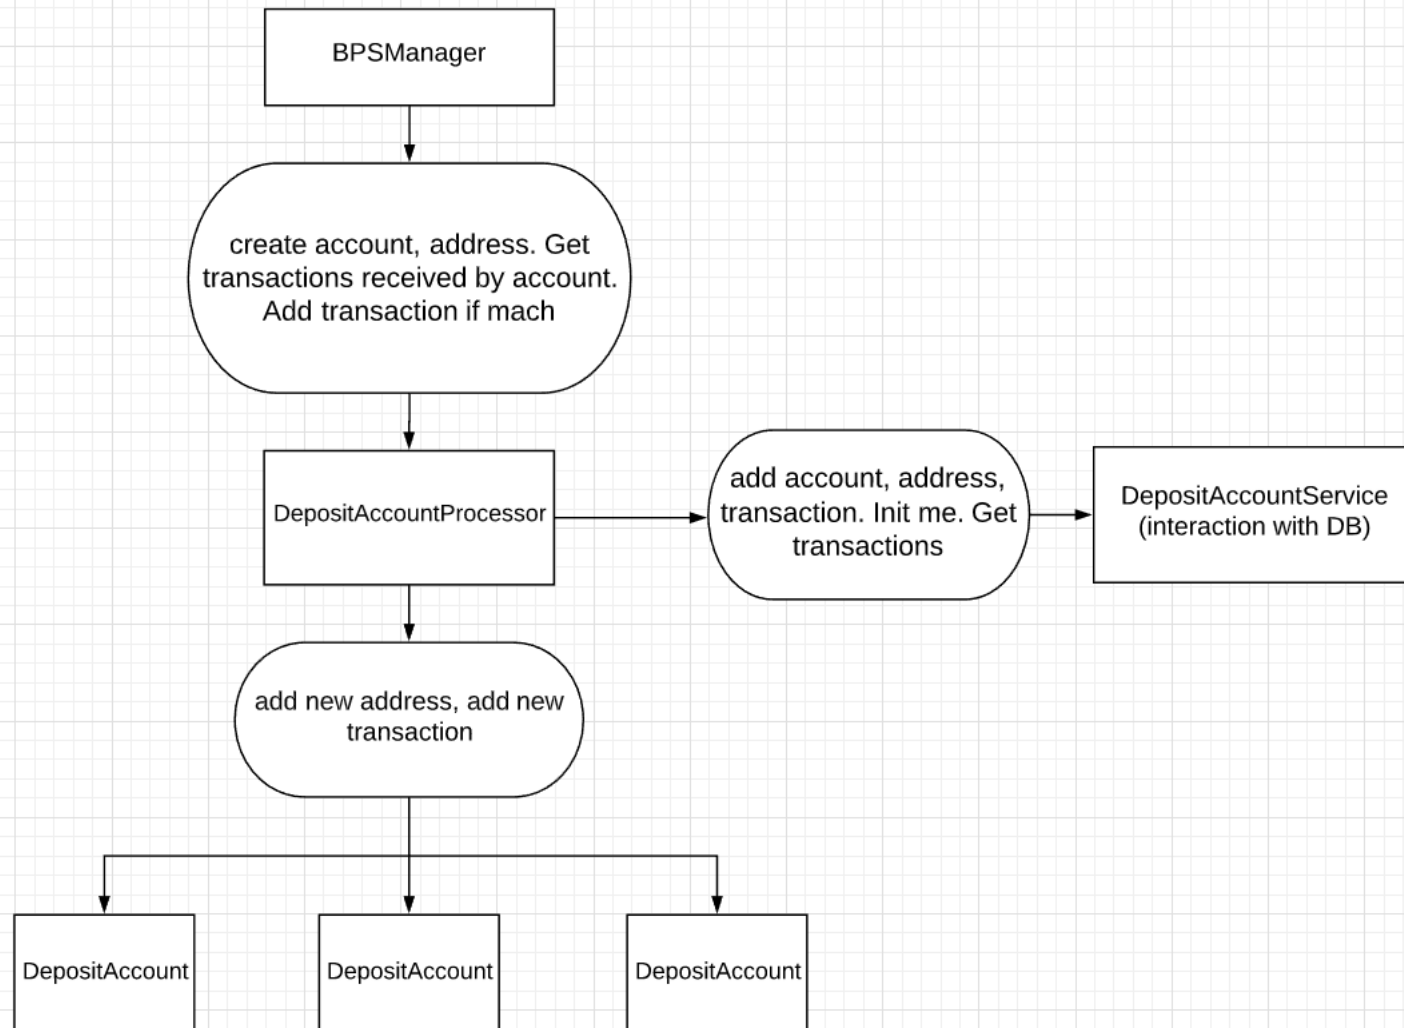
BPSManager

create account, address. Get transactions received by account. Add transaction if mach

DepositAccountProcessor

add account, address, transaction. Init me. Get transactions

DepositAccountService (interaction with DB)

add new address, add new transaction

DepositAccount

DepositAccount

DepositAccount